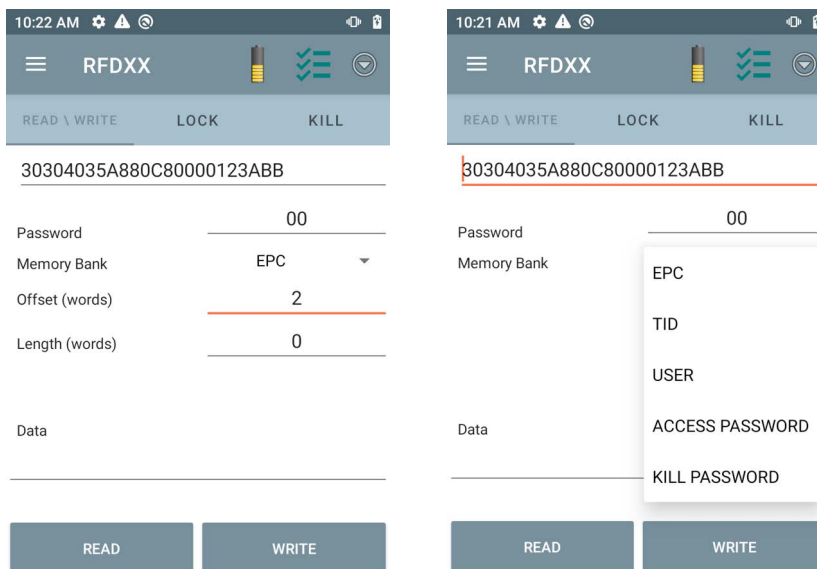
10:22 AM

RFDXX

READ \ WRITE LOCK KILL

30304035A880C80000123ABB

Password 00

Memory Bank EPC

Offset (words) 2

Length (words) 0

Data

READ WRITE

10:21 AM

RFDXX

READ \ WRITE LOCK KILL

30304035A880C80000123ABB

Password 00

Memory Bank

EPC

TID

USER

ACCESS PASSWORD

KILL PASSWORD

Data

READ WRITE